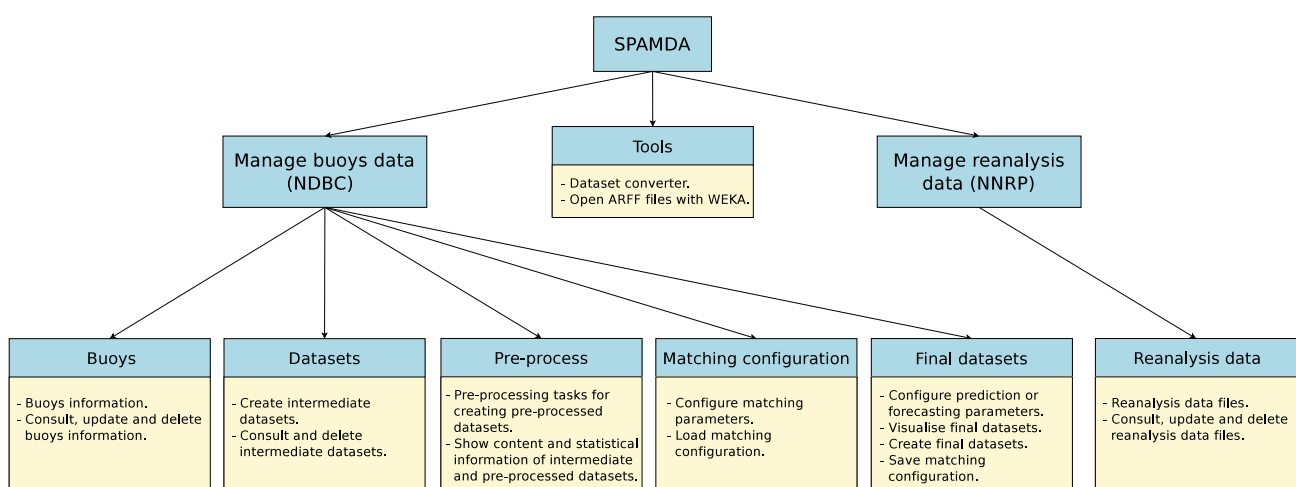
SPAMDA

Manage buoys data (NDBC)

Tools

- Dataset converter.
- Open ARFF files with WEKA.

Manage reanalysis data (NNRP)

Buoys

- Buoys information.
- Consult, update and delete buoys information.

Datasets

- Create intermediate datasets.
- Consult and delete intermediate datasets.

Pre-process

- Pre-processing tasks for creating pre-processed datasets.
- Show content and statistical information of intermediate and pre-processed datasets.

Matching configuration

- Configure matching parameters.
- Load matching configuration.

Final datasets

- Configure prediction or forecasting parameters.
- Visualise final datasets.
- Create final datasets.
- Save matching configuration.

Reanalysis data

- Reanalysis data files.
- Consult, update and delete reanalysis data files.